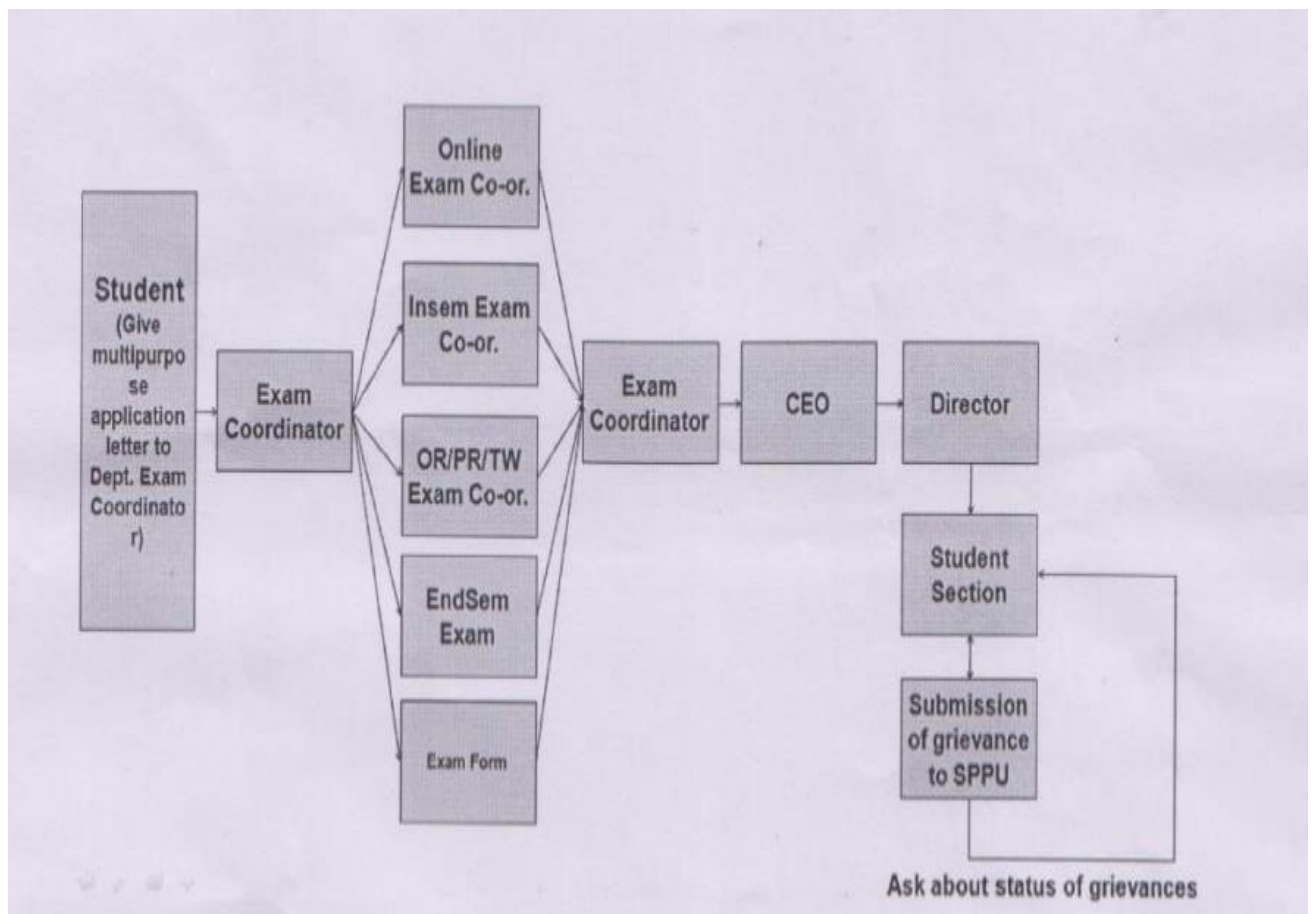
Student (Give multipurpose application letter to Dept. Exam Coordinator)

Exam Coordinator

Online Exam Co-or.

Insem Exam Co-or.

OR/PR/TW Exam Co-or.

EndSem Exam

Exam Form

Exam Coordinator

CEO

Director

Student Section

Submission of grievance to SPPU

Ask about status of grievances